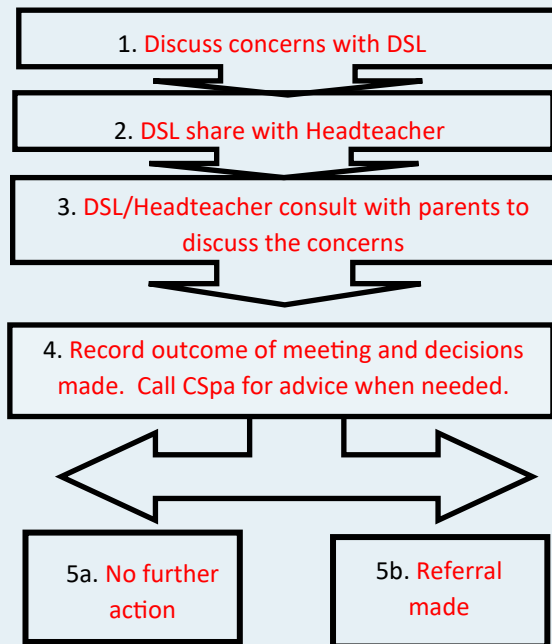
1. Discuss concerns with DSL

2. DSL share with Headteacher

3. DSL/Headteacher consult with parents to discuss the concerns

4. Record outcome of meeting and decisions made. Call CSpa for advice when needed.

5a. No further action

5b. Referral made